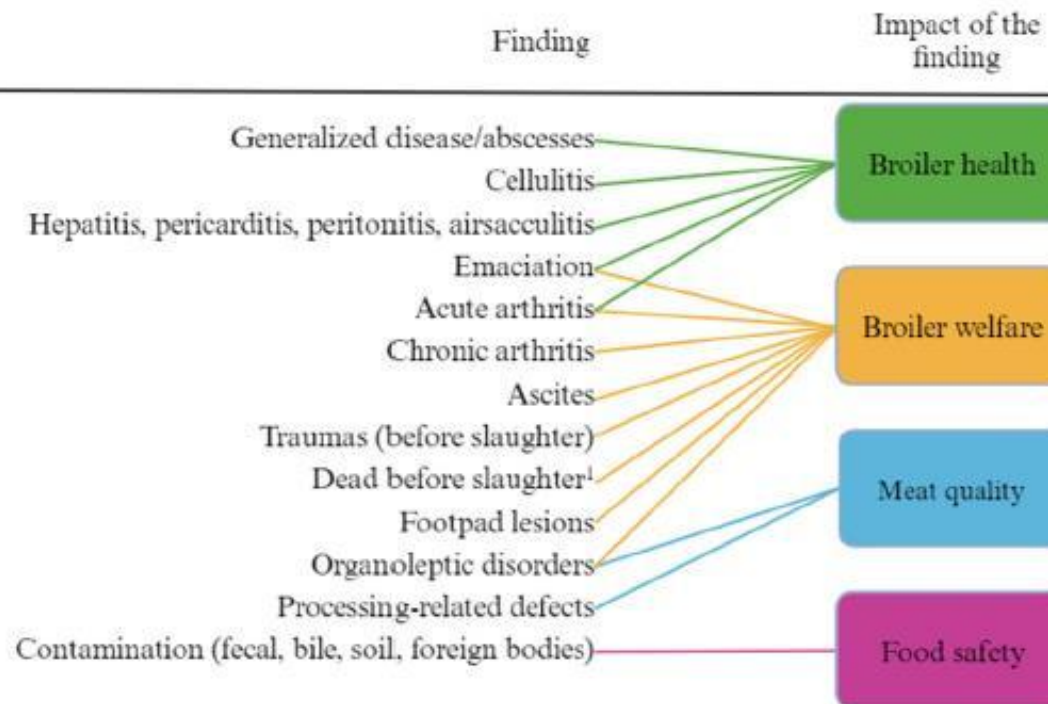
Finding

Impact of the finding

Generalized disease/abscesses

Cellulitis

Hepatitis, pericarditis, peritonitis, airsacculitis

Emaciation

Acute arthritis

Chronic arthritis

Ascites

Traumas (before slaughter)

Dead before slaughter$^1$

Footpad lesions

Organoleptic disorders

Processing-related defects

Contamination (fecal, bile, soil, foreign bodies)

Broiler health

Broiler welfare

Meat quality

Food safety